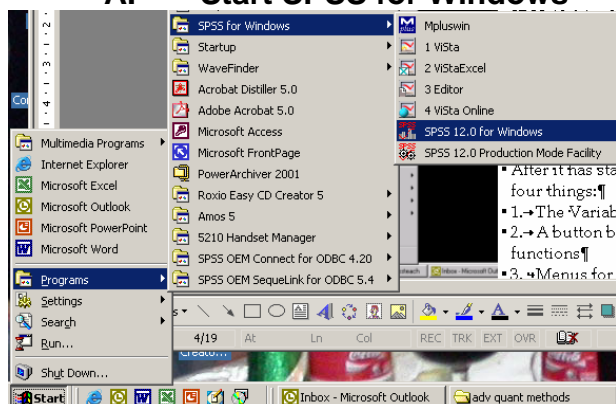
A. Start SPSS for Windows

Multimedia Programs
Internet Explorer
Microsoft Excel
Microsoft Outlook
Microsoft PowerPoint
Microsoft Word
Programs
Settings
Search
Run...
Shut Down...

SPSS for Windows
Startup
WaveFinder
Acrobat Distiller 5.0
Adobe Acrobat 5.0
Microsoft Access
Microsoft FrontPage
PowerArchiver 2001
Roxio Easy CD Creator 5
Amos 5
5210 Handset Manager
SPSS OEM Connect for ODBC 4.20
SPSS OEM SequeLink for ODBC 5.4

Mpluswin
1 ViSta
2 ViStaExcel
3 Editor
4 ViSta Online
SPSS 12.0 for Windows
SPSS 12.0 Production Mode Facility

▪ After it has sta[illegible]
four things:¶
▪ 1.→The Variab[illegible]
▪ 2.→A button b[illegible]
functions¶
▪ 3. →Menus for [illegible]

4/19 At Ln Col REC TRK EXT OVR

Start
Inbox - Microsoft Outlook
adv quant methods